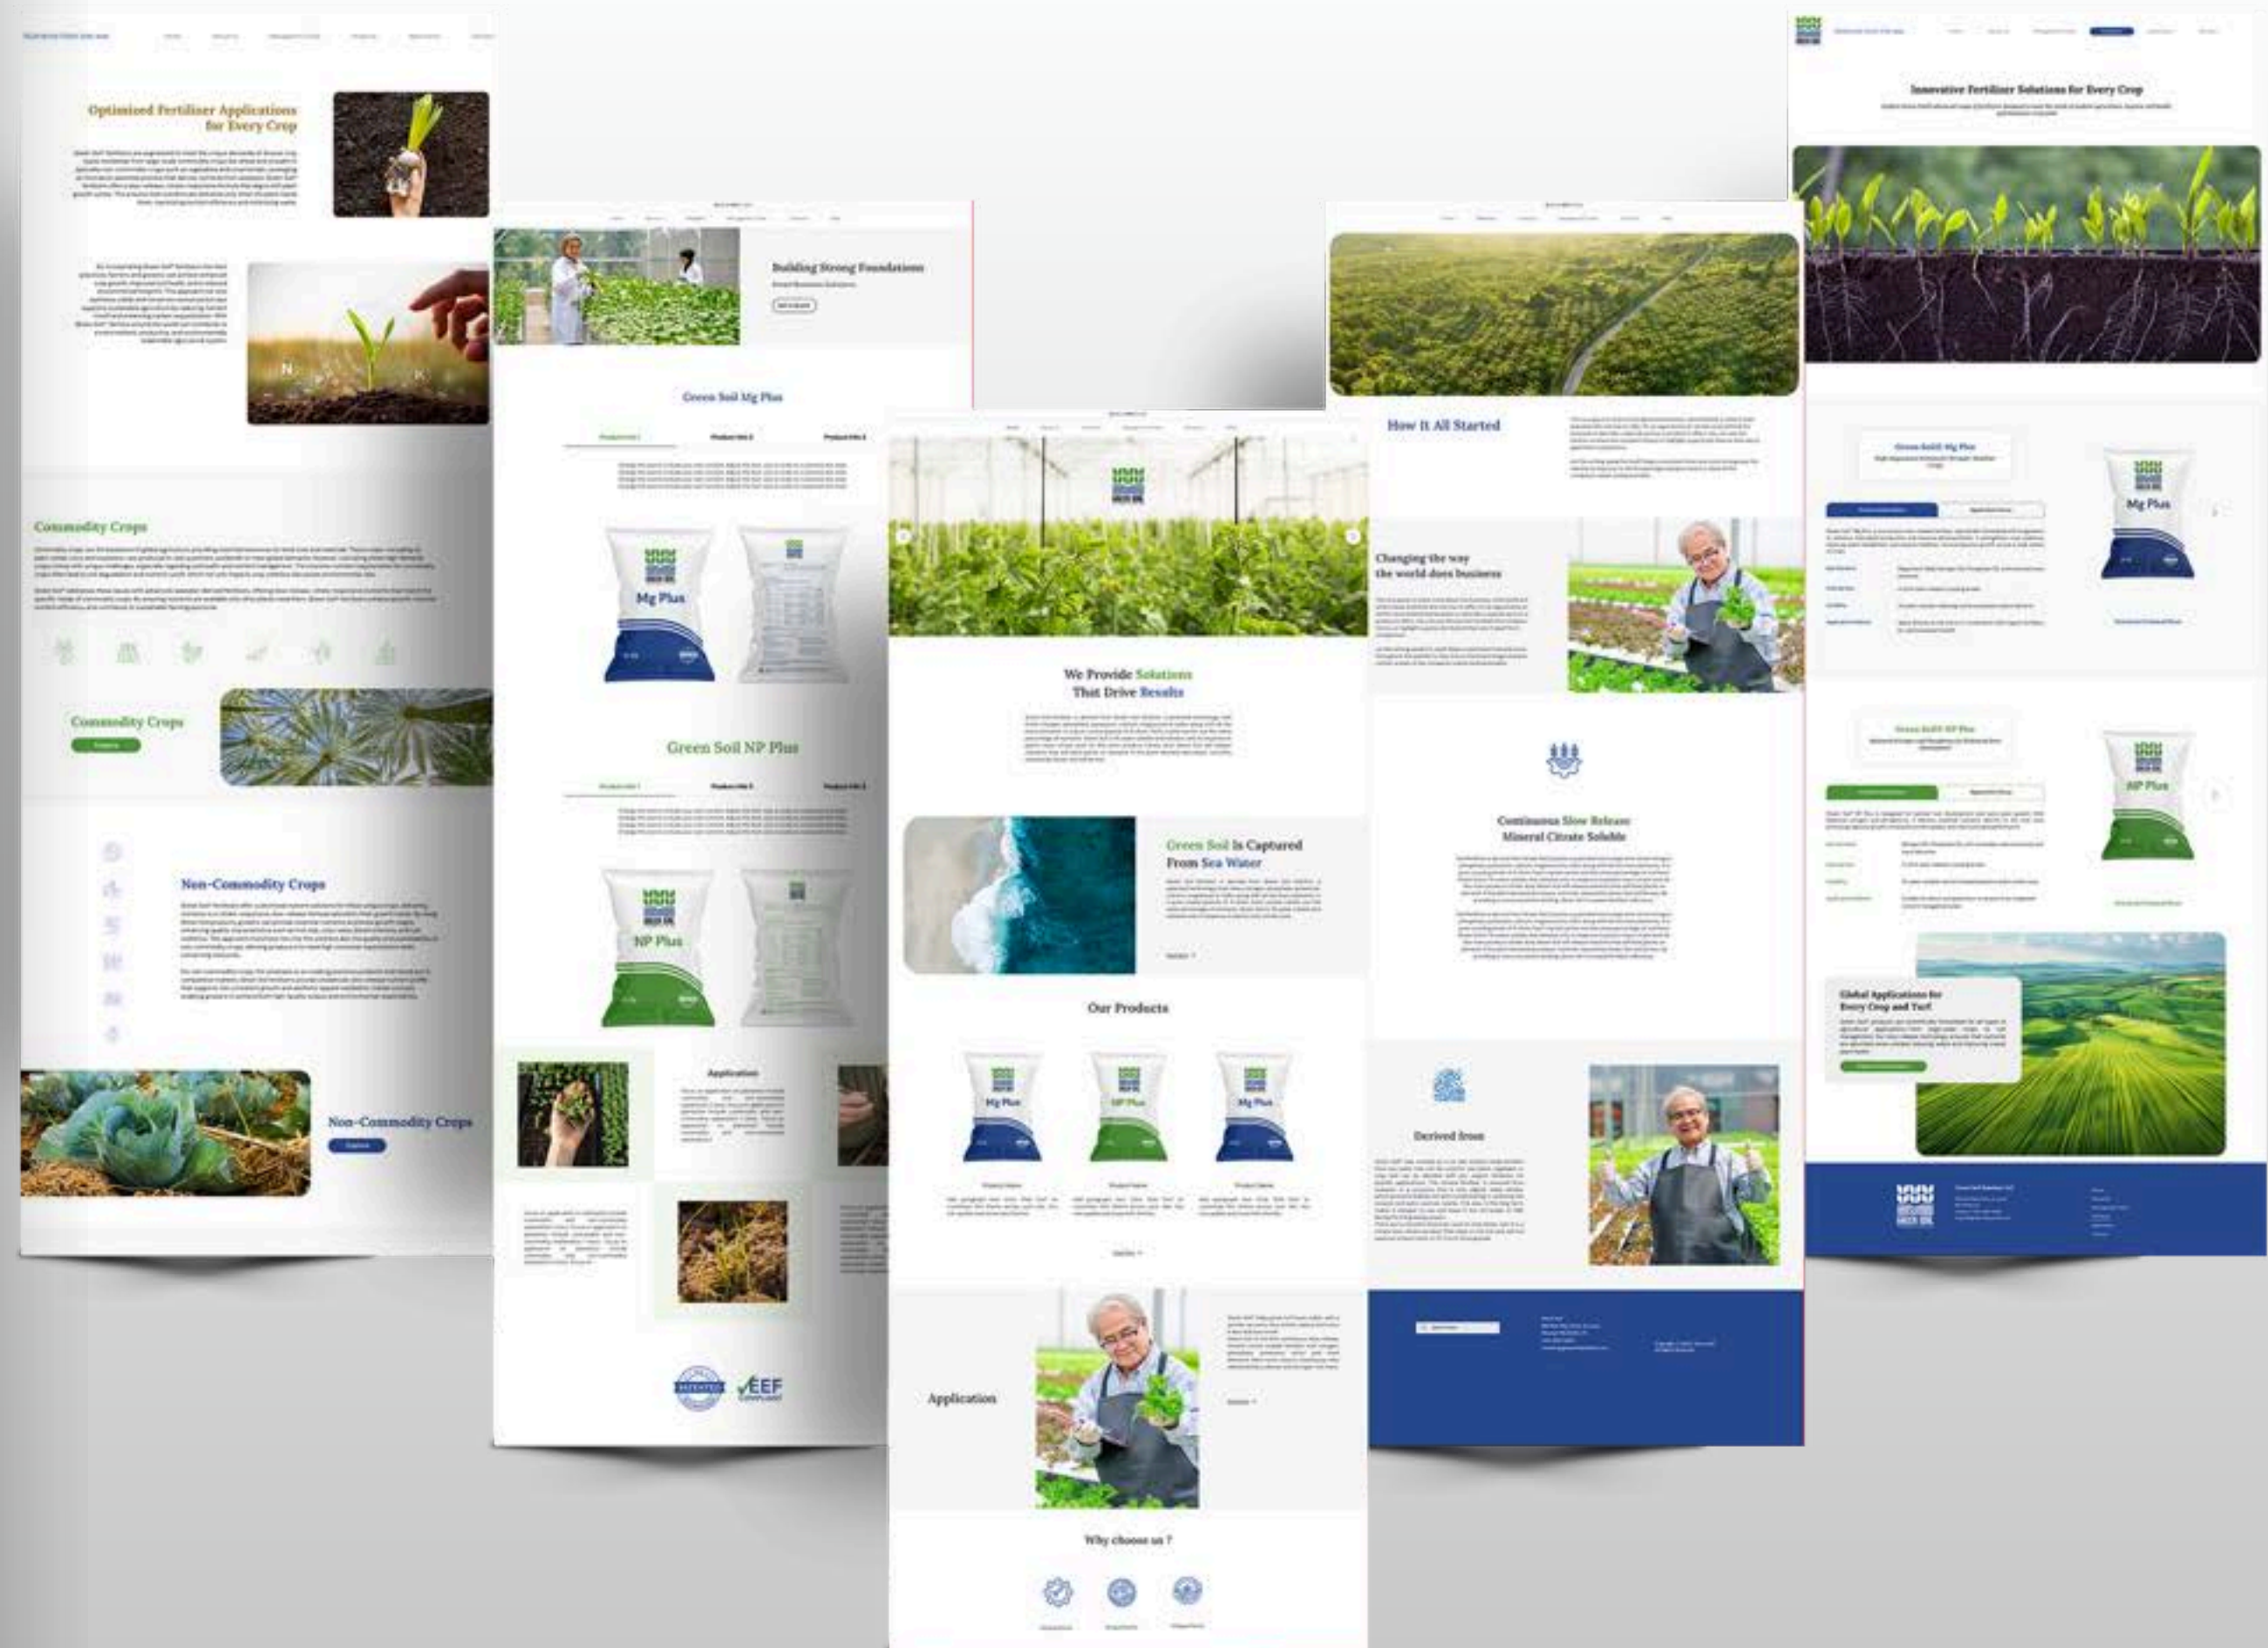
Optimized Fertilizer Applications for Every Crop

Commodity Crops

Commodity Crops

Non-Commodity Crops

Non-Commodity Crops

Building Strong Foundations

Green Soil Mg Plus

Mg Plus

Green Soil NP Plus

NP Plus

Application

PATENTED

EEF COMPLIANT

We Provide Solutions That Drive Results

Green Soil Is Captured From Sea Water

Our Products

Mg Plus

NP Plus

Mg Plus

Application

Why choose us ?

How It All Started

Changing the way the world does business

Continuous Slow Release Mineral Citrate Soluble

Derived from

Innovative Fertilizer Solutions for Every Crop

Green Soil Mg Plus

Mg Plus

Green Soil NP Plus

NP Plus

Global Applications for Every Crop and Turf